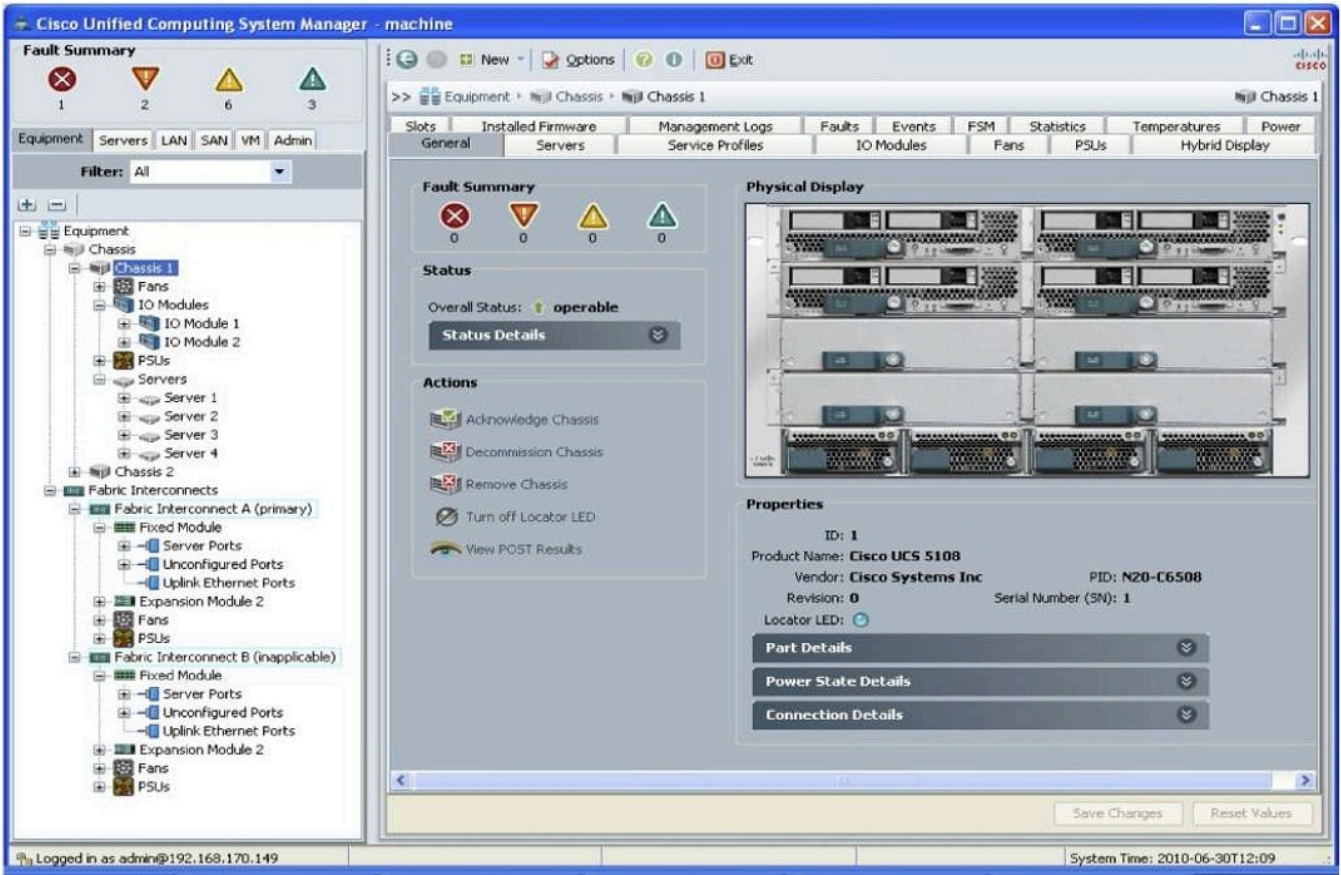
Cisco Unified Computing System Manager - machine

Fault Summary
1 2 6 3

Equipment | Servers | LAN | SAN | VM | Admin

Filter: All

Equipment
Chassis
Chassis 1
Fans
IO Modules
IO Module 1
IO Module 2
PSUs
Servers
Server 1
Server 2
Server 3
Server 4
Chassis 2
Fabric Interconnects
Fabric Interconnect A (primary)
Fixed Module
Server Ports
Unconfigured Ports
Uplink Ethernet Ports
Expansion Module 2
Fans
PSUs
Fabric Interconnect B (inapplicable)
Fixed Module
Server Ports
Unconfigured Ports
Uplink Ethernet Ports
Expansion Module 2
Fans
PSUs

New | Options | Exit

>> Equipment > Chassis > Chassis 1

Chassis 1

Slots | Installed Firmware | Management Logs | Faults | Events | FSM | Statistics | Temperatures | Power
General | Servers | Service Profiles | IO Modules | Fans | PSUs | Hybrid Display

Fault Summary
0 0 0 0

Status
Overall Status: operable
Status Details

Actions
Acknowledge Chassis
Decommission Chassis
Remove Chassis
Turn off Locator LED
View POST Results

Physical Display

Properties
ID: 1
Product Name: Cisco UCS 5108
Vendor: Cisco Systems Inc
PID: N20-C6508
Revision: 0
Serial Number (SN): 1
Locator LED:

Part Details
Power State Details
Connection Details

Save Changes | Reset Values

Logged in as admin@192.168.170.149

System Time: 2010-06-30T12:09